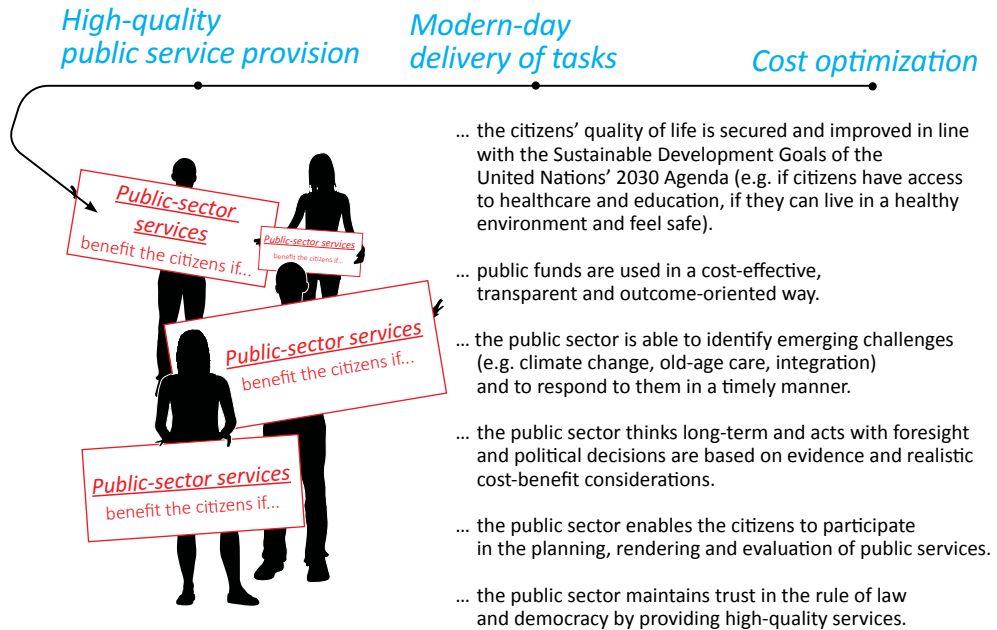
High-quality public service provision

Modern-day delivery of tasks

Cost optimization

Public-sector services
benefit the citizens if...

Public-sector services
benefit the citizens if...

Public-sector services
benefit the citizens if...

Public-sector services
benefit the citizens if...

… the citizens’ quality of life is secured and improved in line with the Sustainable Development Goals of the United Nations’ 2030 Agenda (e.g. if citizens have access to healthcare and education, if they can live in a healthy environment and feel safe).

… public funds are used in a cost-effective, transparent and outcome-oriented way.

… the public sector is able to identify emerging challenges (e.g. climate change, old-age care, integration) and to respond to them in a timely manner.

… the public sector thinks long-term and acts with foresight and political decisions are based on evidence and realistic cost-benefit considerations.

… the public sector enables the citizens to participate in the planning, rendering and evaluation of public services.

… the public sector maintains trust in the rule of law and democracy by providing high-quality services.